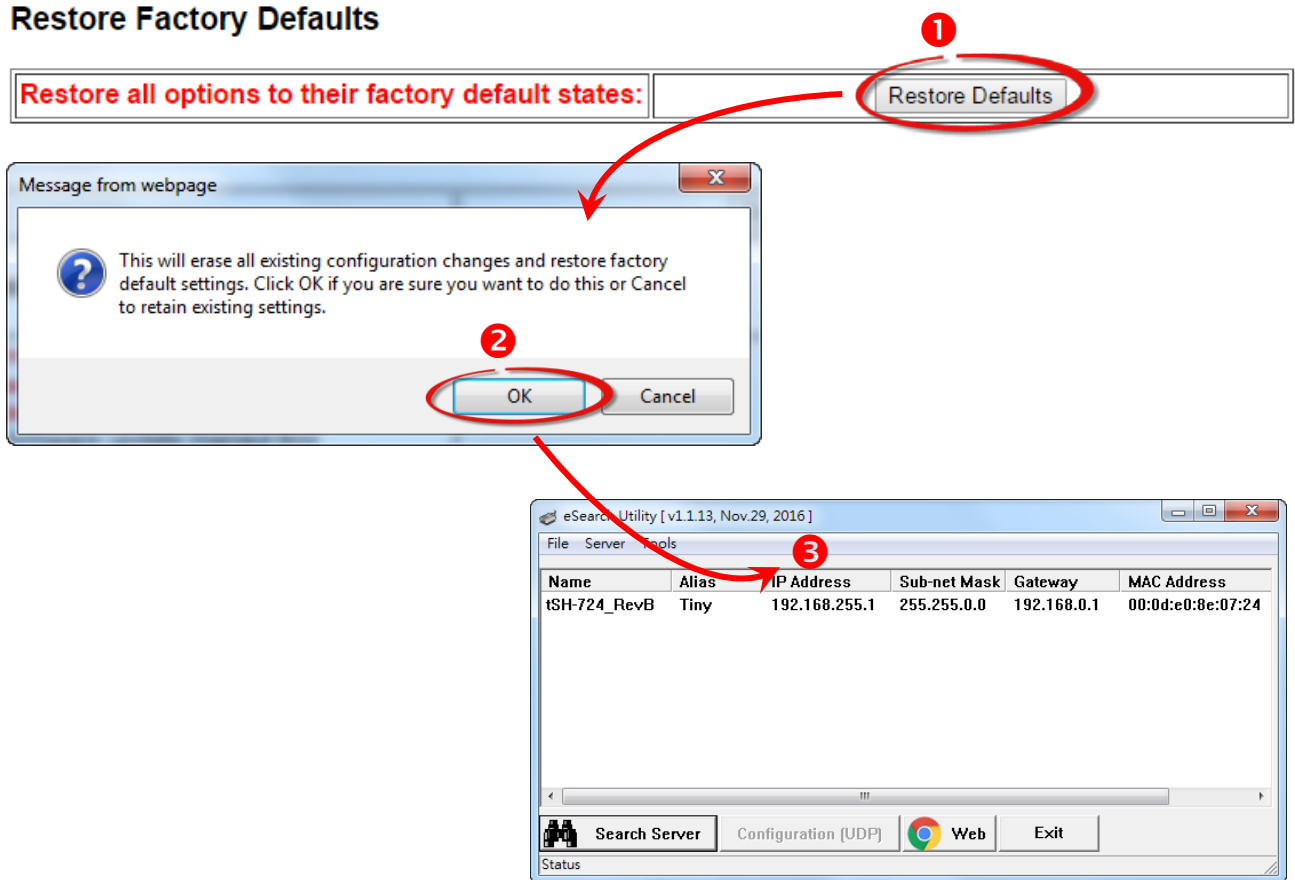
Restore Factory Defaults

| Restore all options to their factory default states: | Restore Defaults |
|---|---|

1

Message from webpage

This will erase all existing configuration changes and restore factory default settings. Click OK if you are sure you want to do this or Cancel to retain existing settings.

2

OK Cancel

eSearch Utility [ v1.1.13, Nov.29, 2016 ]

File Server Tools

3

| Name | Alias | IP Address | Sub-net Mask | Gateway | MAC Address |
|---|---|---|---|---|---|
| tSH-724_RevB | Tiny | 192.168.255.1 | 255.255.0.0 | 192.168.0.1 | 00:0d:e0:8e:07:24 |

Search Server Configuration (UDP) Web Exit

Status